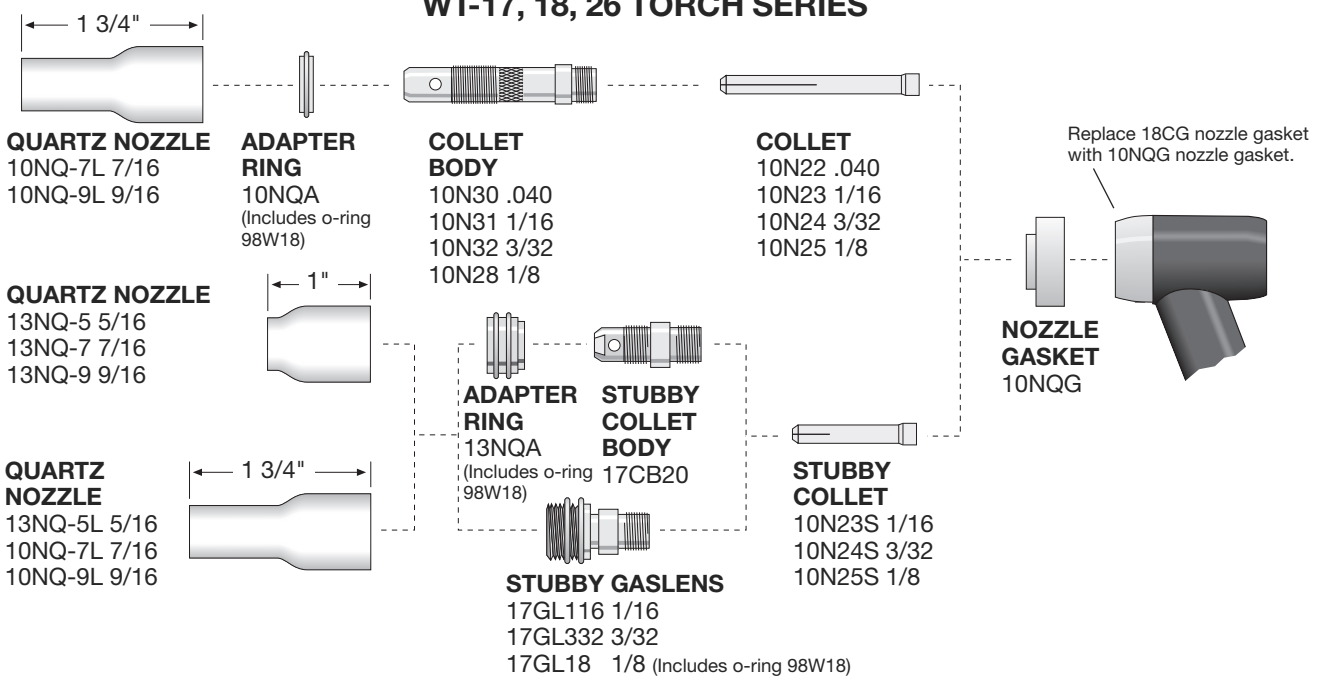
WT-17, 18, 26 TORCH SERIES

1 3/4"

QUARTZ NOZZLE
10NQ-7L 7/16
10NQ-9L 9/16

ADAPTER RING
10NQA
(Includes o-ring 98W18)

COLLET BODY
10N30 .040
10N31 1/16
10N32 3/32
10N28 1/8

COLLET
10N22 .040
10N23 1/16
10N24 3/32
10N25 1/8

Replace 18CG nozzle gasket with 10NQG nozzle gasket.

1"

QUARTZ NOZZLE
13NQ-5 5/16
13NQ-7 7/16
13NQ-9 9/16

NOZZLE GASKET
10NQG

ADAPTER RING
13NQA
(Includes o-ring 98W18)

STUBBY COLLET BODY
17CB20

1 3/4"

QUARTZ NOZZLE
13NQ-5L 5/16
10NQ-7L 7/16
10NQ-9L 9/16

STUBBY COLLET
10N23S 1/16
10N24S 3/32
10N25S 1/8

STUBBY GASLENS
17GL116 1/16
17GL332 3/32
17GL18 1/8 (Includes o-ring 98W18)